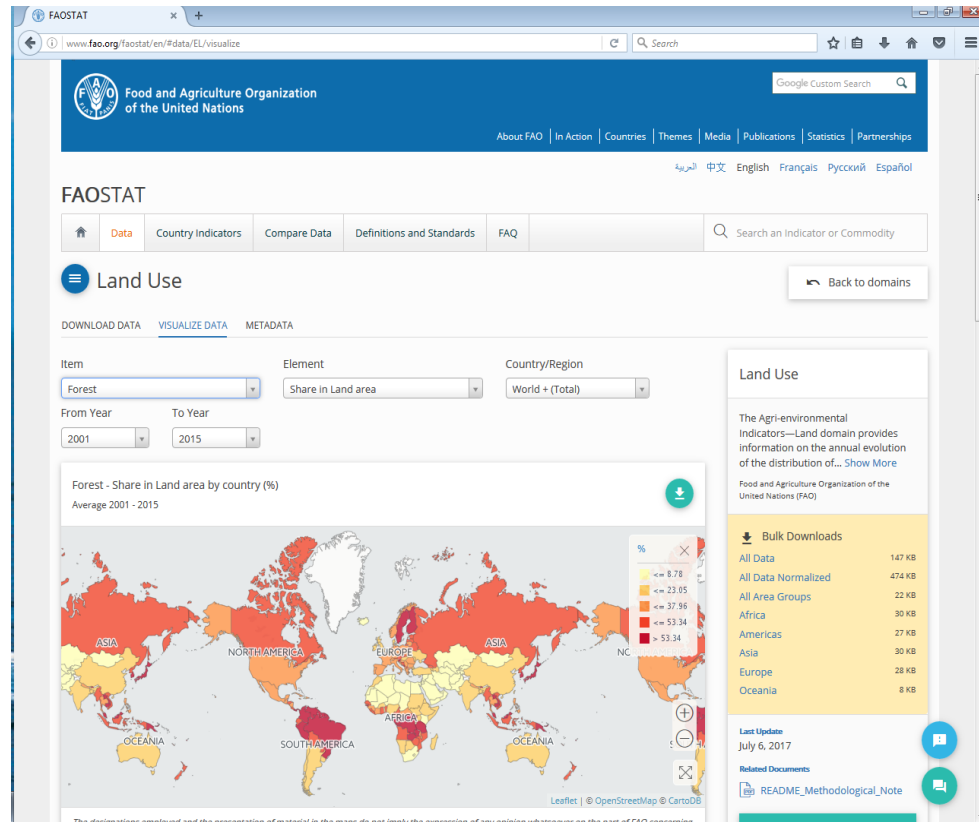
FAOSTAT ×  +

www.fao.org/faostat/en/#data/EL/visualize

Search

Food and Agriculture Organization of the United Nations

Google Custom Search

About FAO | In Action | Countries | Themes | Media | Publications | Statistics | Partnerships

العربية  中文  English  Français  Русский  Español

FAOSTAT

Data | Country Indicators | Compare Data | Definitions and Standards | FAQ

Search an Indicator or Commodity

Land Use

Back to domains

DOWNLOAD DATA  VISUALIZE DATA  METADATA

Item
Forest

Element
Share in Land area

Country/Region
World + (Total)

From Year
2001

To Year
2015

Forest - Share in Land area by country (%)
Average 2001 - 2015

%
<= 8.78
<= 23.05
<= 37.96
<= 53.34
> 53.34

ASIA
NORTH AMERICA
EUROPE
ASIA
AFRICA
OCEANIA
SOUTH AMERICA
OCEANIA

Leaflet | © OpenStreetMap © CartoDB

The designations employed and the presentation of material in the maps do not imply the expression of any opinion whatsoever on the part of FAO concerning

Land Use

The Agri-environmental Indicators—Land domain provides information on the annual evolution of the distribution of... Show More

Food and Agriculture Organization of the United Nations (FAO)

Bulk Downloads
All Data 147 KB
All Data Normalized 474 KB
All Area Groups 22 KB
Africa 30 KB
Americas 27 KB
Asia 30 KB
Europe 28 KB
Oceania 8 KB

Last Update
July 6, 2017

Related Documents
README_Methodological_Note